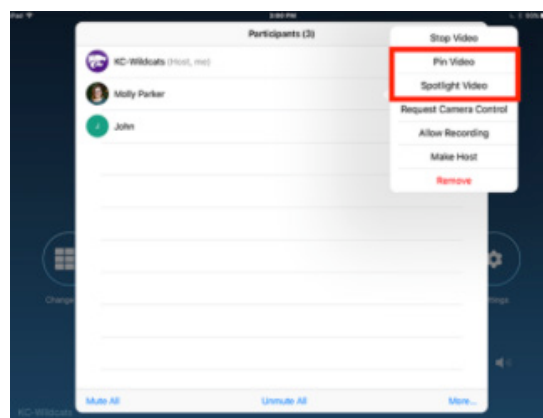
iPad
3:00 PM
Participants (3)
KC-Wildcats (Host, me)
Molly Parker
J
John
Stop Video
Pin Video
Spotlight Video
Request Camera Control
Allow Recording
Make Host
Remove
Change
ttings
Mute All
Unmute All
More...
KC-Wildcats